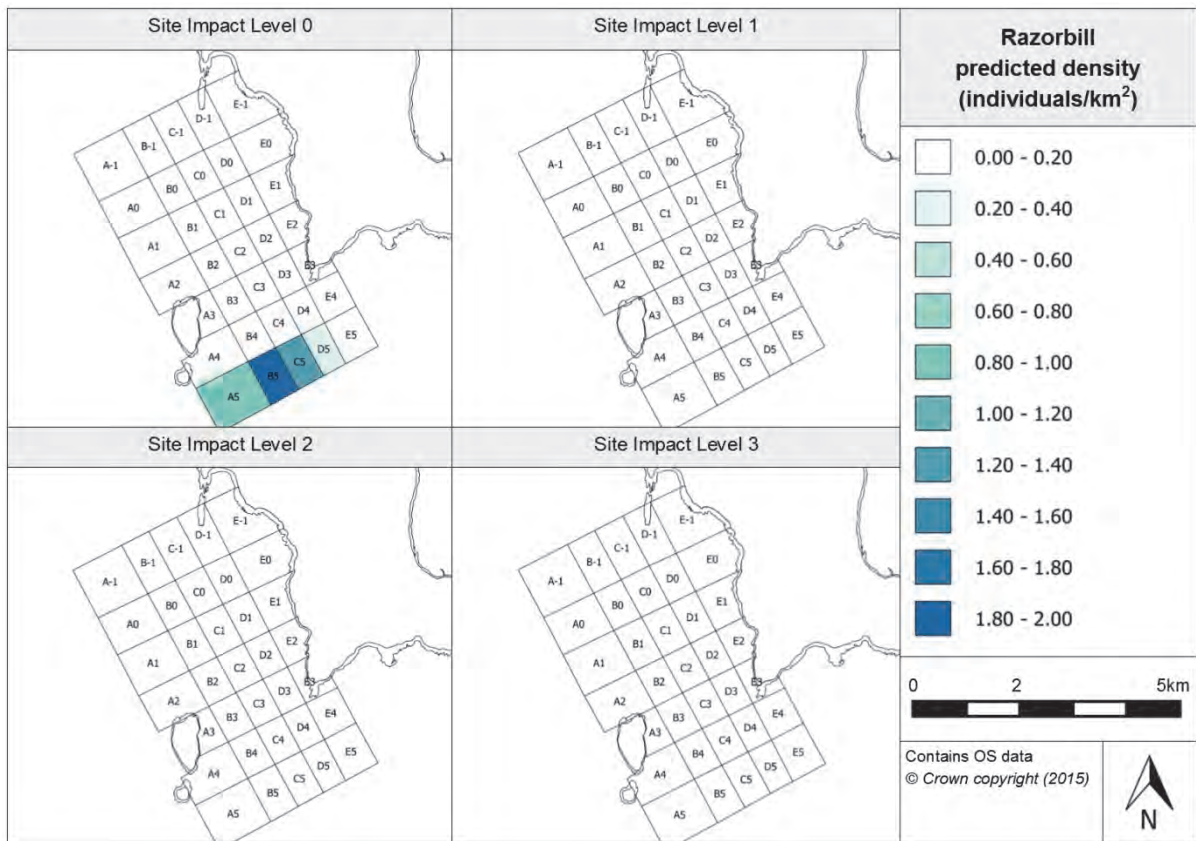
Site Impact Level 0

E-1 D-1 C-1 B-1 A-1 E0 D0 C0 B0 A0 E1 D1 C1 B1 A1 E2 D2 C2 B2 A2 E3 D3 C3 B3 A3 E4 D4 C4 B4 A4 E5 D5 C5 B5 A5

Site Impact Level 1

E-1 D-1 C-1 B-1 A-1 E0 D0 C0 B0 A0 E1 D1 C1 B1 A1 E2 D2 C2 B2 A2 E3 D3 C3 B3 A3 E4 D4 C4 B4 A4 E5 D5 C5 B5 A5

Razorbill predicted density (individuals/km$^2$)

0.00 - 0.20
0.20 - 0.40
0.40 - 0.60
0.60 - 0.80
0.80 - 1.00
1.00 - 1.20
1.20 - 1.40
1.40 - 1.60
1.60 - 1.80
1.80 - 2.00

Site Impact Level 2

E-1 D-1 C-1 B-1 A-1 E0 D0 C0 B0 A0 E1 D1 C1 B1 A1 E2 D2 C2 B2 A2 E3 D3 C3 B3 A3 E4 D4 C4 B4 A4 E5 D5 C5 B5 A5

Site Impact Level 3

E-1 D-1 C-1 B-1 A-1 E0 D0 C0 B0 A0 E1 D1 C1 B1 A1 E2 D2 C2 B2 A2 E3 D3 C3 B3 A3 E4 D4 C4 B4 A4 E5 D5 C5 B5 A5

0 2 5km

Contains OS data
© Crown copyright (2015)

N